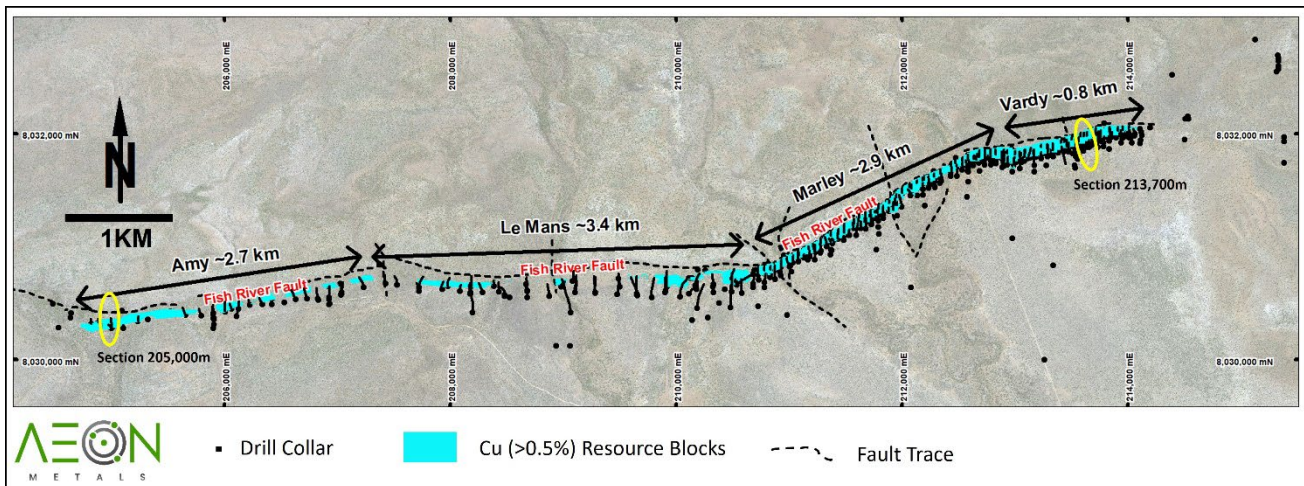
206,000 mE
208,000 mE
210,000 mE
212,000 mE
214,000 mE

8,032,000 mN
8,032,000 mN

N

1KM

Vardy ~0.8 km
Marley ~2.9 km
Le Mans ~3.4 km
Amy ~2.7 km

Fish River Fault
Fish River Fault
Fish River Fault

Section 213,700m
Section 205,000m

8,030,000 mN
8,030,000 mN

206,000 mE
208,000 mE
210,000 mE
212,000 mE
214,000 mE

AEON
METALS

Drill Collar
Cu (>0.5%) Resource Blocks
Fault Trace